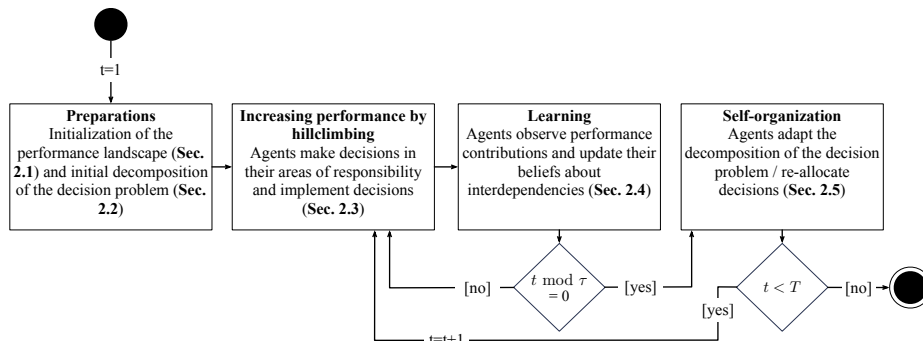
t=1

**Preparations**
Initialization of the performance landscape (**Sec. 2.1**) and initial decomposition of the decision problem (**Sec. 2.2**)

**Increasing performance by hillclimbing**
Agents make decisions in their areas of responsibility and implement decisions (**Sec. 2.3**)

**Learning**
Agents observe performance contributions and update their beliefs about interdependencies (**Sec. 2.4**)

**Self-organization**
Agents adapt the decomposition of the decision problem / re-allocate decisions (**Sec. 2.5**)

[no]

$t \bmod \tau = 0$

[yes]

$t < T$

[no]

[yes]

t=t+1